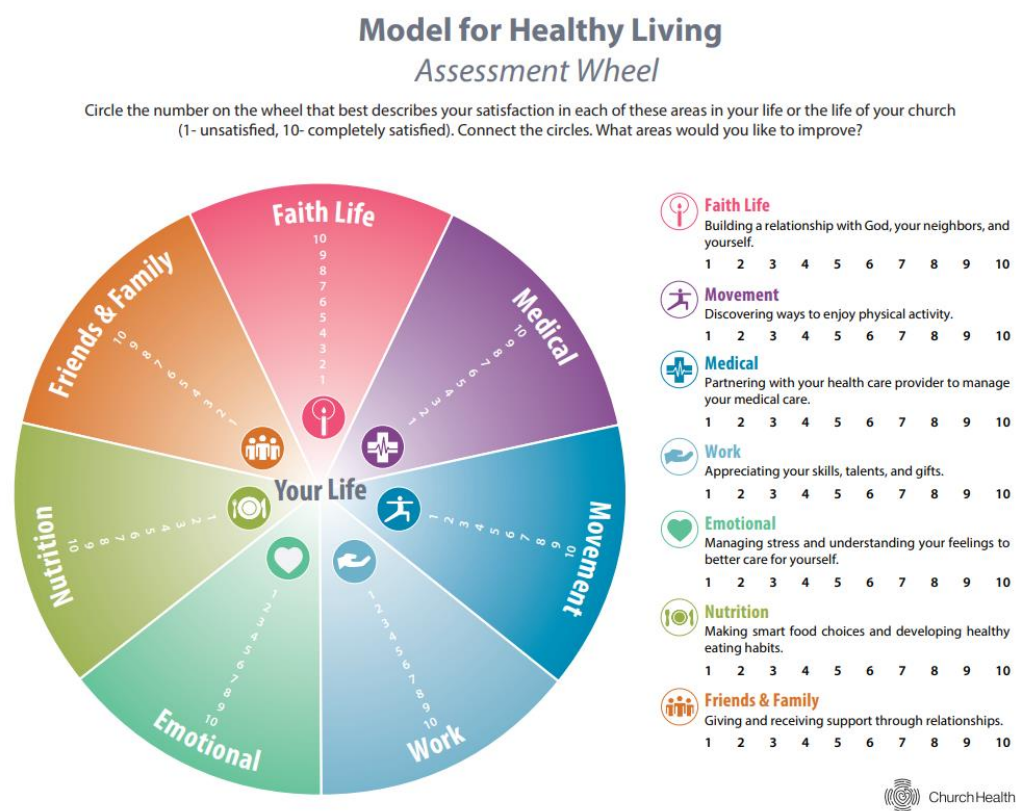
Model for Healthy Living
Assessment Wheel

Circle the number on the wheel that best describes your satisfaction in each of these areas in your life or the life of your church (1- unsatisfied, 10- completely satisfied). Connect the circles. What areas would you like to improve?

Faith Life
10 9 8 7 6 5 4 3 2 1

Medical
10 9 8 7 6 5 4 3 2 1

Movement
1 2 3 4 5 6 7 8 9 10

Work
1 2 3 4 5 6 7 8 9 10

Emotional
1 2 3 4 5 6 7 8 9 10

Nutrition
1 2 3 4 5 6 7 8 9 10

Friends & Family
10 9 8 7 6 5 4 3 2 1

Your Life

Faith Life
Building a relationship with God, your neighbors, and yourself.
1 2 3 4 5 6 7 8 9 10

Movement
Discovering ways to enjoy physical activity.
1 2 3 4 5 6 7 8 9 10

Medical
Partnering with your health care provider to manage your medical care.
1 2 3 4 5 6 7 8 9 10

Work
Appreciating your skills, talents, and gifts.
1 2 3 4 5 6 7 8 9 10

Emotional
Managing stress and understanding your feelings to better care for yourself.
1 2 3 4 5 6 7 8 9 10

Nutrition
Making smart food choices and developing healthy eating habits.
1 2 3 4 5 6 7 8 9 10

Friends & Family
Giving and receiving support through relationships.
1 2 3 4 5 6 7 8 9 10

ChurchHealth